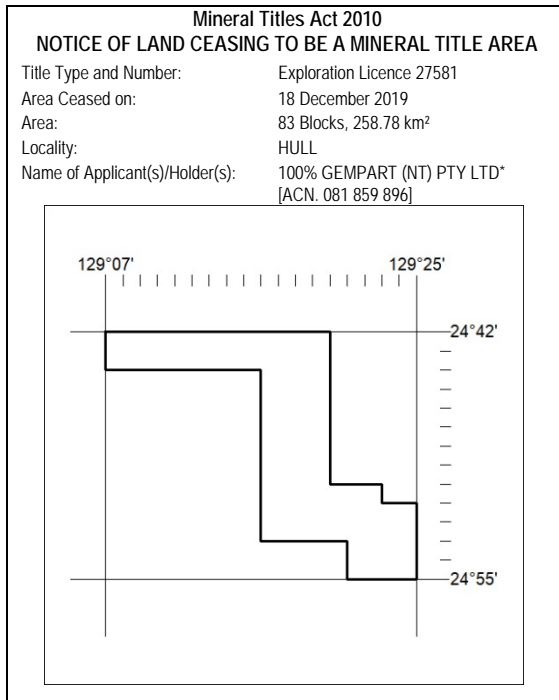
Mineral Titles Act 2010
NOTICE OF LAND CEASING TO BE A MINERAL TITLE AREA

| | |
|---|---|
| Title Type and Number: | Exploration Licence 27581 |
| Area Ceased on: | 18 December 2019 |
| Area: | 83 Blocks, 258.78 km² |
| Locality: | HULL |
| Name of Applicant(s)/Holder(s): | 100% GEMPART (NT) PTY LTD* [ACN. 081 859 896] |

129°07'
129°25'
24°42'
24°55'